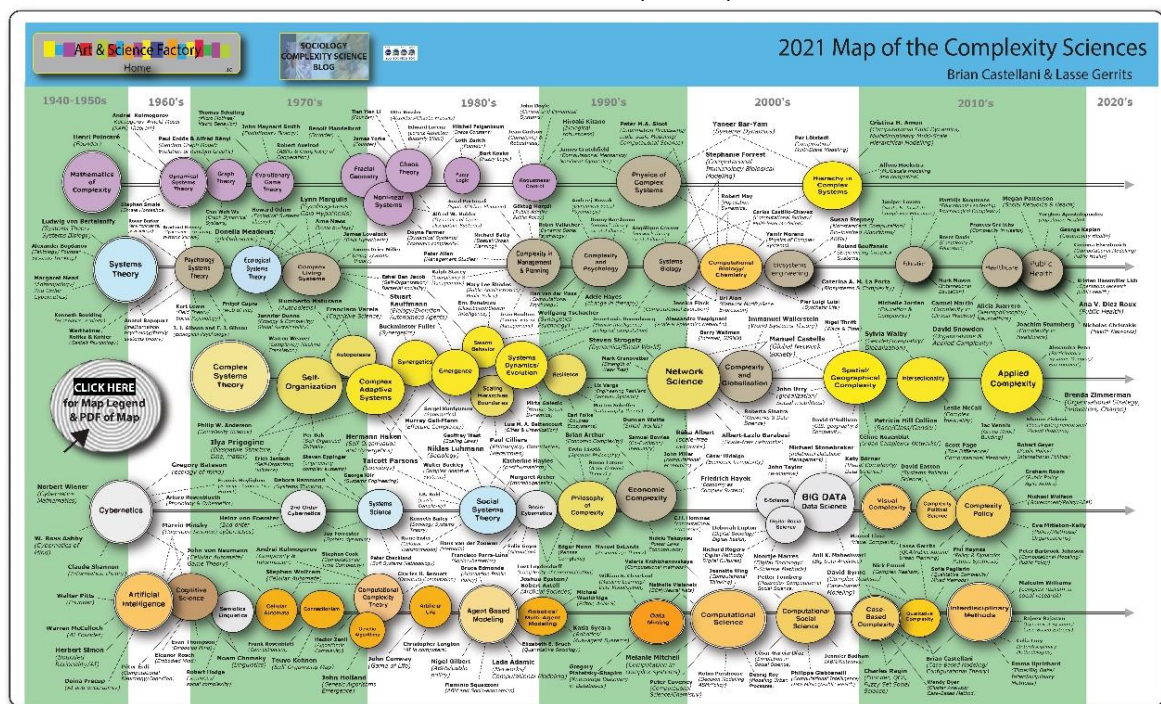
Art & Science Factory
Home

SOCIOLOGY
COMPLEXITY SCIENCE
BLOG

2021 Map of the Complexity Sciences
Brian Castellani & Lasse Gerrits

1940-1950s
1960's
1970's
1980's
1990's
2000's
2010's
2020's

Henri Poincaré
Andrei Kolmogorov
Paul Erdős & Alfréd Rényi
Thomas Schelling
John Maynard Smith
Robert Axelrod
Benoît Mandelbrot
Tien Yien Li
James Yorke
Mitchell Feigenbaum
Lotfi Zadeh
Bart Kosko
John Doyle
Hiroaki Kitano
Peter M. A. Sloot
Yaneer Bar-Yam
Stephanie Forrest
Per Lötstedt
Cristina H. Amon
Alfons Hoekstra
Stephen Smale

Mathematics of Complexity
Dynamical Systems Theory
Graph Theory
Evolutionary Game Theory
Fractal Geometry
Chaos Theory
Nonlinear Systems
Fuzzy Logic
Computational Biology / Chemistry
Physics of Complex Systems
Hierarchy in Complex Systems

Ludwig von Bertalanffy
Ross Ashby
Alexander Bogdanov
Margaret Mead
Kenneth Boulding
Warthelma Rolfes & Keller
Donella Meadows
Lynn Margulis
Howard Odum
Erich Jantsch
James Lovelock
Arne Naess
Jay Forrester
Peter Allen
Robert May
Uri Alon
Tamir Maimon
Carlos Castillo-Chavez
Susan Stepney
Roland Bouffanais
Mark Newman
Moritz Kuhlmann
Megan Patterson
Mingzhu Chen
Xiaotian Ma
Gwen Elder
Pierre Luigi Luisi
Catarina A. H. La Porta
Mark Newman
Lisa Baron

Systems Theory
Psychology Systems Theory
Ecological Systems Theory
Complex Living Systems
Complexity in Management & Planning
Complexity and Psychology
Systems Biology
Computational Biology/Chemistry
Complexity Engineering
Education
Healthcare
Public Health

Kurt Lewin
Fritjof Capra
J. J. Gibson and E. J. Gibson
Jennifer Dunne
Humberto Maturana
Francisco Varela
Stuart Kauffman
Buckminster Fuller
Per Bak
Mary Lee Rhodes
Eric Bonabeau
Jan van der Pauw
Addie Hayes
Wolfgang Tschacher
Steven Strogatz
Mark Granovetter
Barry Wellman
Immanuel Wallerstein
Manuel Castells
Nigel Thrift
Sylvia Walby
Michelle Jordan
Cansel Martin
Alicia Juarrero
Joachim Sturmberg
David Snowden
Nicholas Christakis
Ana V. Diez Roux
Brenda Zimmerman

Complex Systems Theory
Self-Organization
Autopoiesis
Complex Adaptive Systems
Synergetics
Emergence
Swarm Behavior
Scaling Hierarchies Boundaries
Systems Dynamics / Evolution
Resilience
Network Science
Complexity and Globalisation
Spatial/ Geographical Complexity
Intersectionality
Applied Complexity

CLICK HERE for Map Legend & PDF of Map

Philip W. Anderson
Ilya Prigogine
Gregory Bateson
Hermann Haken
Talcott Parsons
Murray Gell-Mann
Geoffrey West
Paul Cilliers
Niklas Luhmann
Kathleen Hayles
Brian Arthur
Albert-László Barabási
John Urry
Roberta Sharma
Patricia Hill Collins
Leslie McCall
Tim Weniek
Celine Rozenblat
Scott Page
Robert Geyer
Norbert Wiener
W. Ross Ashby
Claude Shannon
Heinz von Foerster
Marvin Minsky
Walter Pitts
Warren McCulloch
Herbert Simon
John von Neumann
Andrei Kolmogorov
Stephen Wolfram
Peter Checkland
Margaret Archer
Walter Buckley
Francisco Parra-Luna
Kenneth Bailey
Duncan Watts
Jon Kleinberg
Friedrich Hayek
Michael Stonebraker
Kelly Bernet
Noortje Marres
Richard Rogers
Peter Tymdrey
David Byrne
Anil K. Mahadevan
David Easton
Robert Jervis
Graham Room
Michael Batty
Eve Mitleton-Kelly

Cybernetics
2nd Order Cybernetics
Systems Science
Social Systems Theory
Socio-Cybernetics
Philosophy of Complexity
Economic Complexity
E-Science
Digital Social Science
BIG DATA Data Science
Visual Complexity
Complexity Political Science
Complexity Policy

Artificial Intelligence
Cognitive Science
Semiotics Linguistics
Cellular Automata
Connectionism
Computational Complexity Theory
Genetic Algorithms
Artificial Life
Agent Based Modeling
Robotics / Multi-Agent Modeling
Data Mining
Computational Science
Computational Social Science
Case Based Complexity
Qualitative Complexity
Interdisciplinary Methods

Noam Chomsky
Teuvo Kohonen
John Conway
John Holland
Christopher Langton
Nigel Gilbert
Lada Adamic
Flaminio Squazzoni
Joshua Epstein
Robert Axtell
Melanie Mitchell
Katia Sycara
Elizabeth S. Bruch
Gregory Piatetsky-Shapiro
Peter Csermely
Philippe Giabbanelli
Charles Ragin
Brian Castellani
Wendy Dyer
Malcolm Williams
Emma Uprichard
Frank Rosenblatt
Eleanor Rosch
Robert Hodge
Peter Bell
Doina Precup
Alan Turing